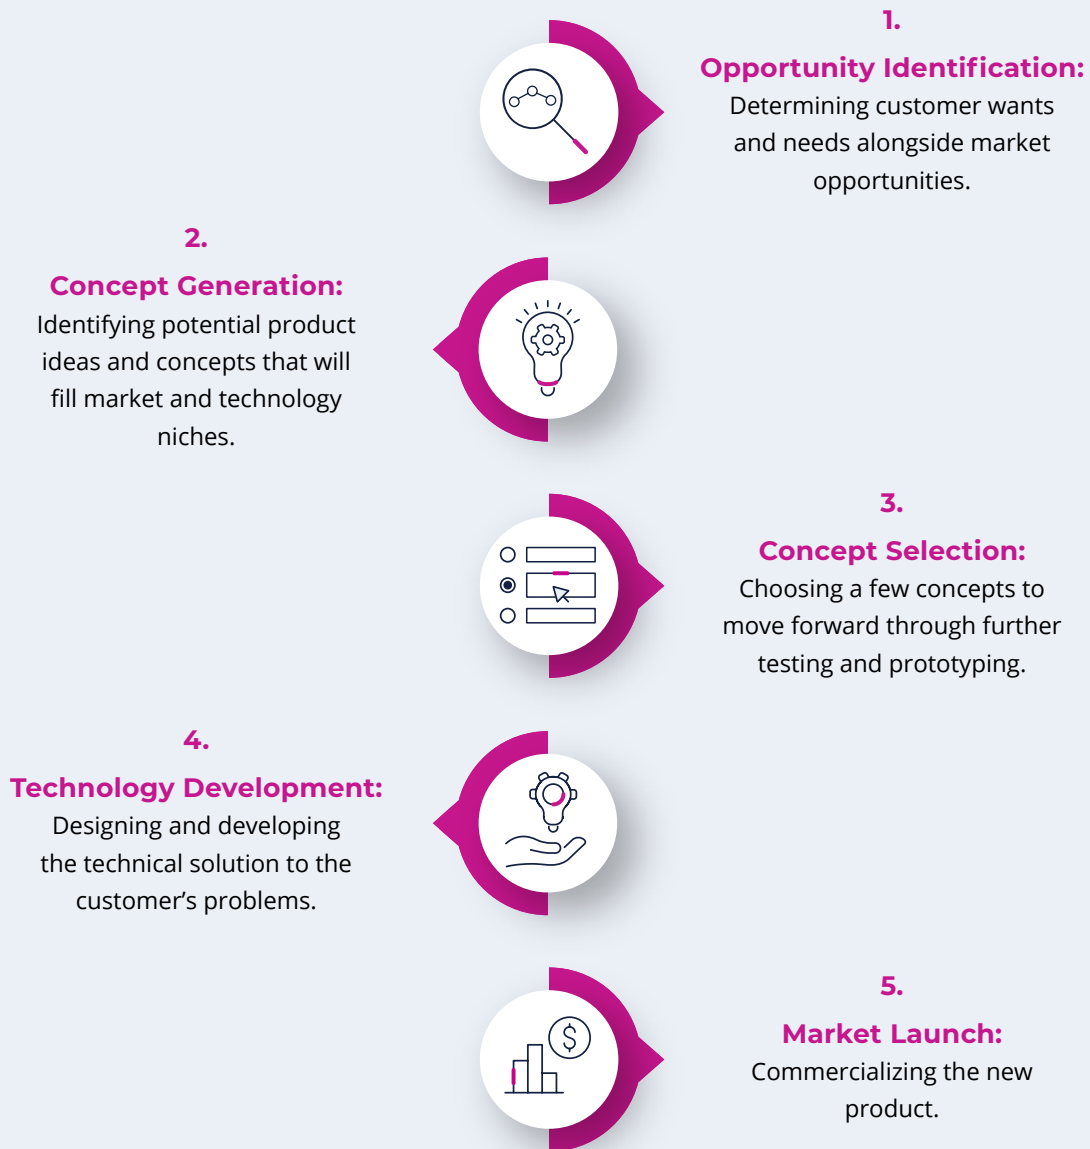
1.

Opportunity Identification:

Determining customer wants and needs alongside market opportunities.

2.

Concept Generation:

Identifying potential product ideas and concepts that will fill market and technology niches.

3.

Concept Selection:

Choosing a few concepts to move forward through further testing and prototyping.

4.

Technology Development:

Designing and developing the technical solution to the customer’s problems.

5.

Market Launch:

Commercializing the new product.